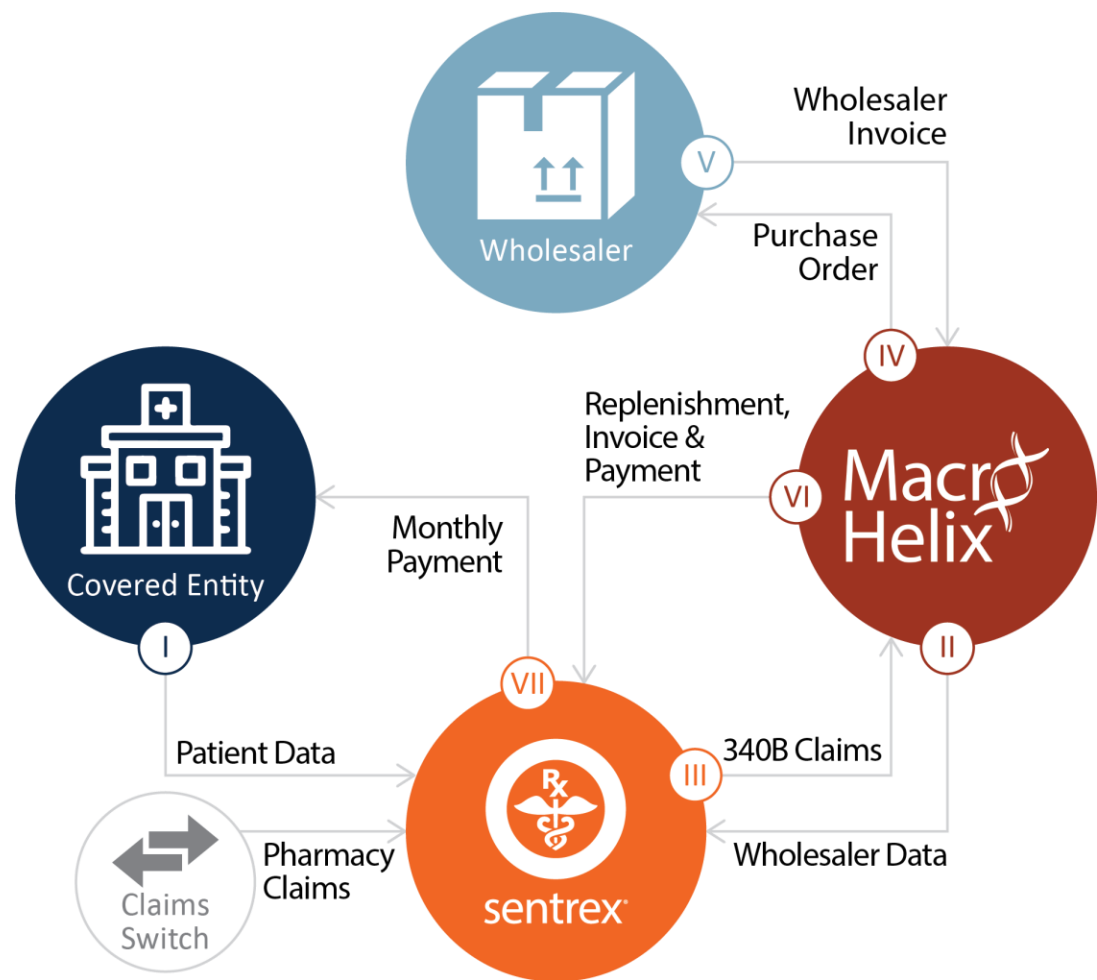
Wholesaler

V

Wholesaler Invoice

Purchase Order

IV

Replenishment, Invoice & Payment

VI

Macro Helix

Covered Entity

Monthly Payment

I

VII

II

Patient Data

340B Claims

III

Rx

Pharmacy Claims

Wholesaler Data

Claims Switch

sentrex